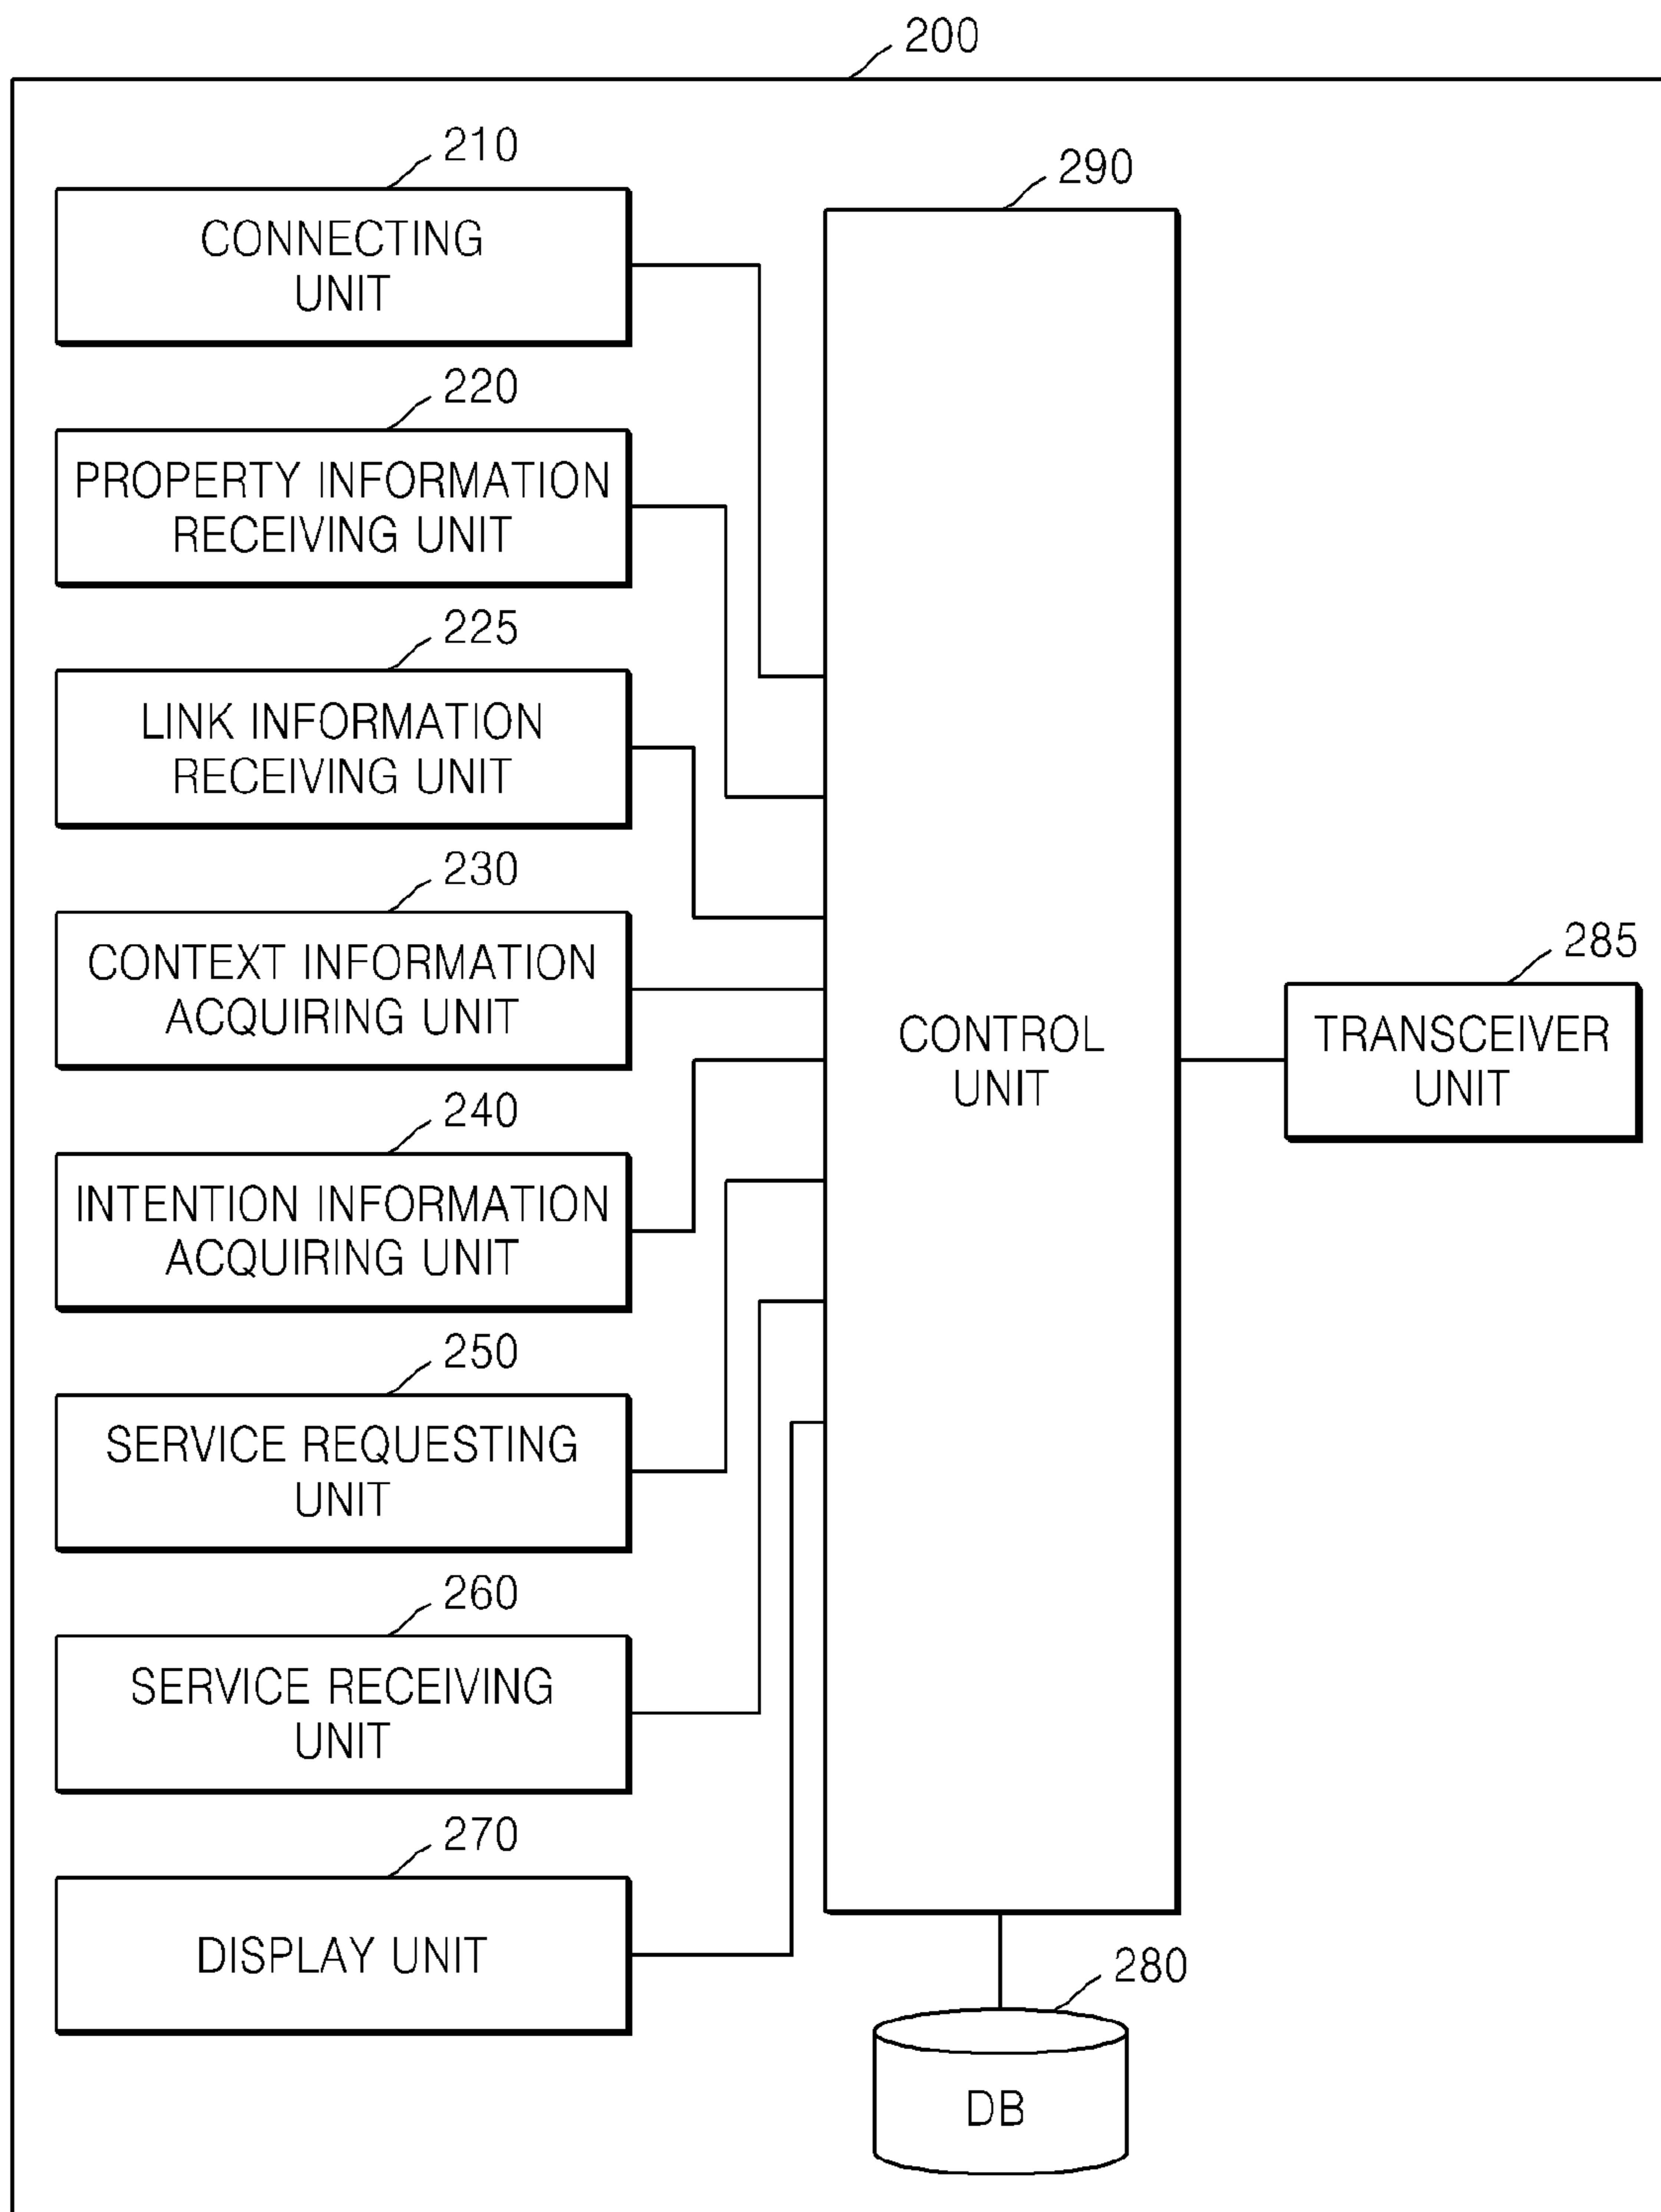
200

210
CONNECTING UNIT

290

220
PROPERTY INFORMATION RECEIVING UNIT

225
LINK INFORMATION RECEIVING UNIT

230
CONTEXT INFORMATION ACQUIRING UNIT

285

CONTROL UNIT

TRANSCEIVER UNIT

240
INTENTION INFORMATION ACQUIRING UNIT

250
SERVICE REQUESTING UNIT

260
SERVICE RECEIVING UNIT

270
DISPLAY UNIT

280

DB